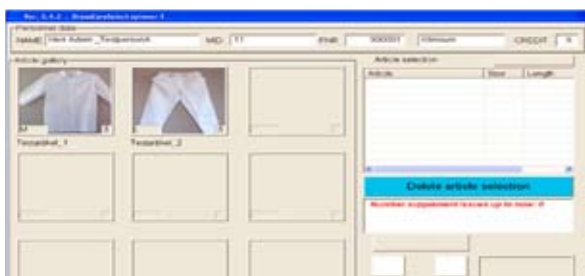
Personal data
NAME Herr Adam _Testperson MID 11 PNR 300001 Klinikum CREDIT 9
Article gallery
Testartikel_1
Testartikel_2
Article selection
Article
Size
Length
Delete article selection
Number supplement issues up to now: 0